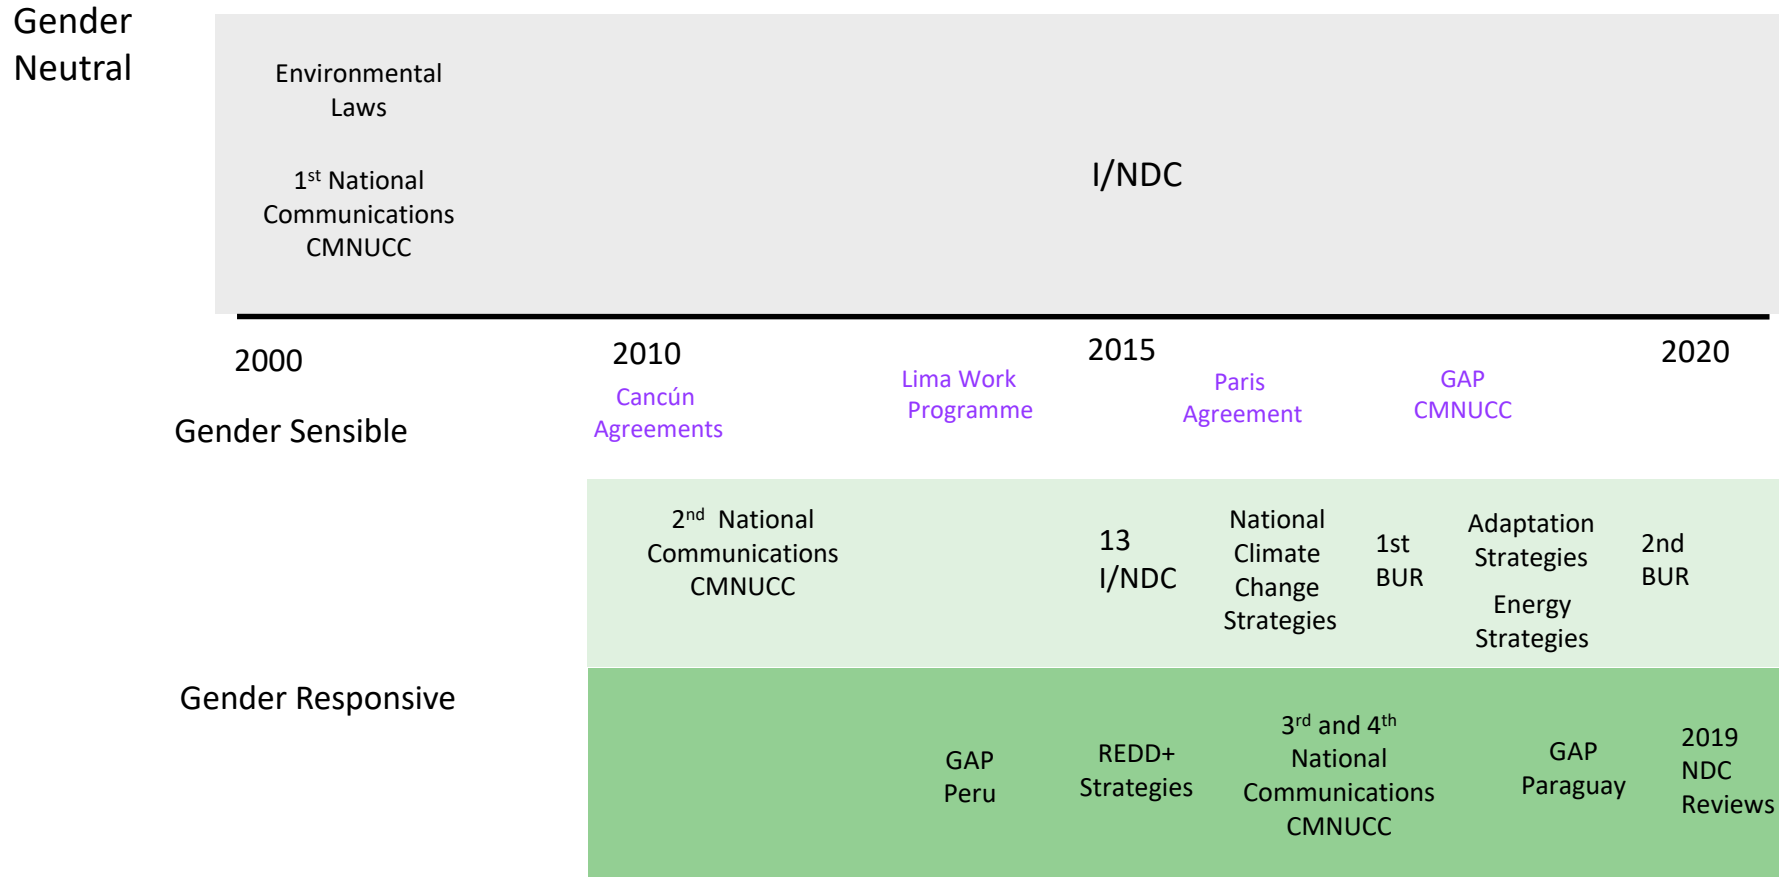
Gender Neutral

Environmental Laws

1$^{st}$ National Communications CMNUCC

I/NDC

2000

2010

2015

2020

Cancún Agreements

Lima Work Programme

Paris Agreement

GAP CMNUCC

Gender Sensible

2$^{nd}$ National Communications CMNUCC

13 I/NDC

National Climate Change Strategies

1st BUR

Adaptation Strategies

Energy Strategies

2nd BUR

Gender Responsive

GAP Peru

REDD+ Strategies

3$^{rd}$ and 4$^{th}$ National Communications CMNUCC

GAP Paraguay

2019 NDC Reviews